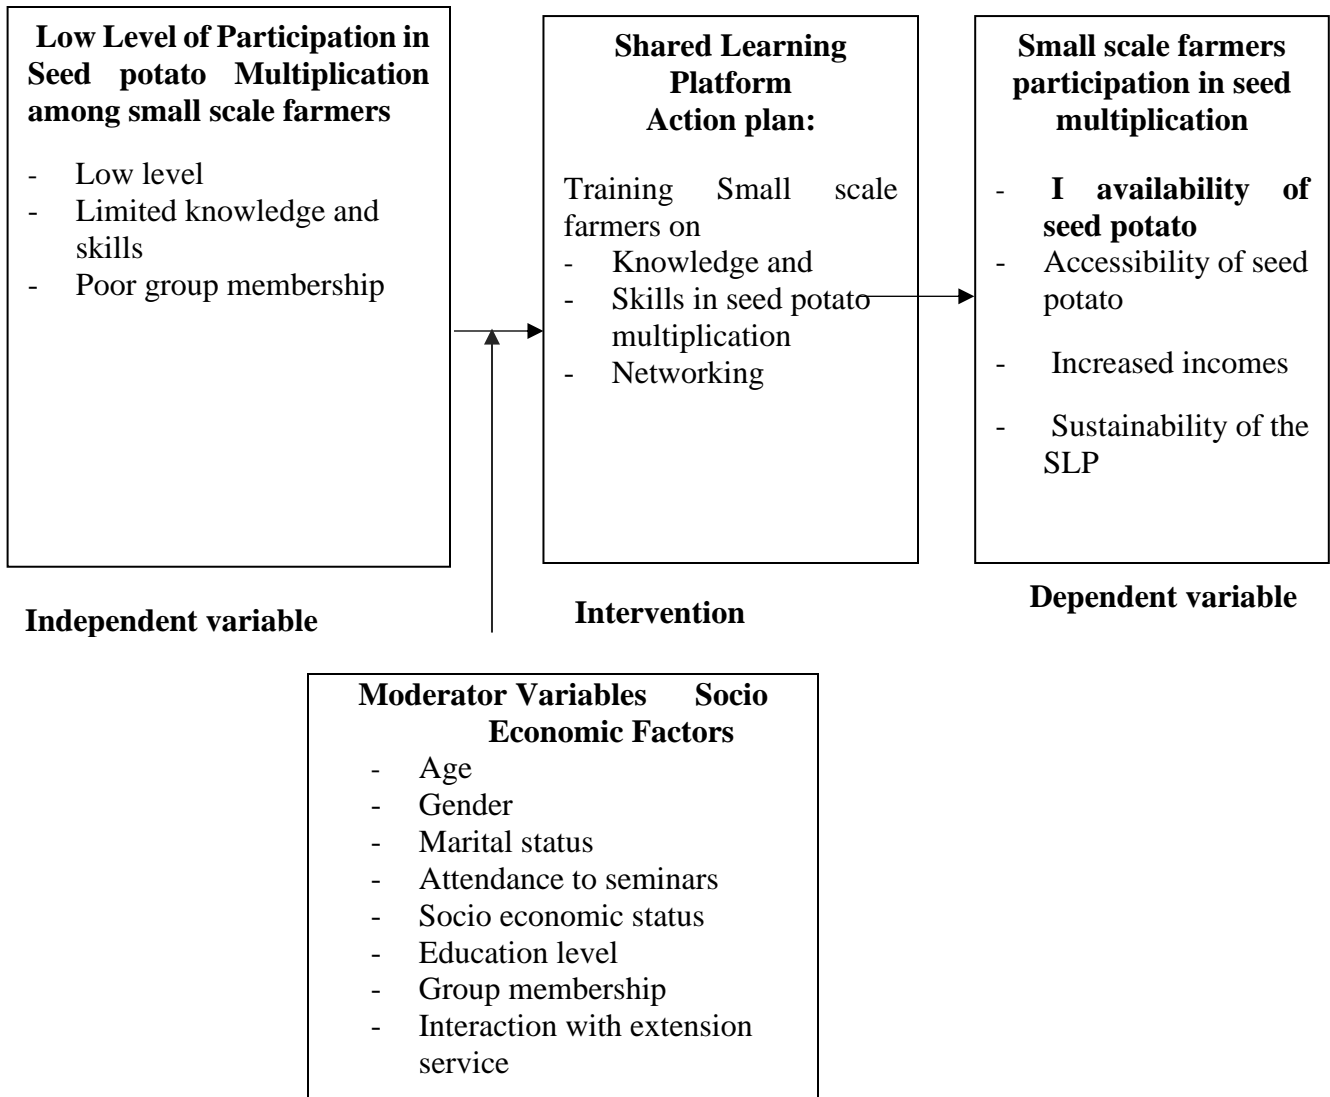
Low Level of Participation in Seed potato Multiplication among small scale farmers

- Low level
- Limited knowledge and skills
- Poor group membership

Independent variable

Shared Learning Platform
Action plan:

Training Small scale farmers on
- Knowledge and
- Skills in seed potato multiplication
- Networking

Intervention

Small scale farmers participation in seed multiplication

- I availability of seed potato
- Accessibility of seed potato
- Increased incomes
- Sustainability of the SLP

Dependent variable

Moderator Variables Socio Economic Factors
- Age
- Gender
- Marital status
- Attendance to seminars
- Socio economic status
- Education level
- Group membership
- Interaction with extension service